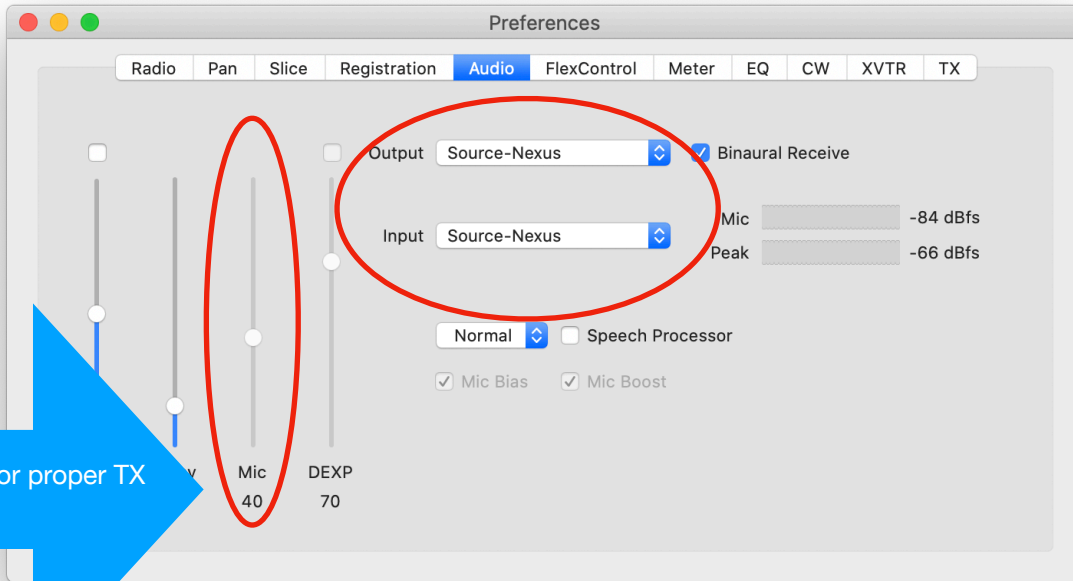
Preferences

Radio | Pan | Slice | Registration | Audio | FlexControl | Meter | EQ | CW | XVTR | TX

Output Source-Nexus

Binaural Receive

Input Source-Nexus

Mic -84 dBfs

Peak -66 dBfs

Normal

Speech Processor

Mic Bias

Mic Boost

or proper TX

y

Mic
40

DEXP
70